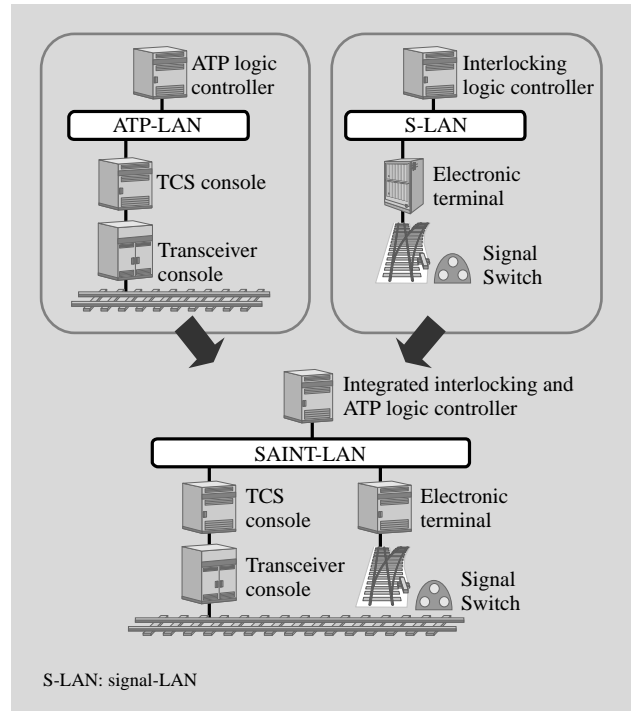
ATP logic controller

ATP-LAN

TCS console

Transceiver console

Interlocking logic controller

S-LAN

Electronic terminal

Signal Switch

Integrated interlocking and ATP logic controller

SAINT-LAN

TCS console

Transceiver console

Electronic terminal

Signal Switch

S-LAN: signal-LAN